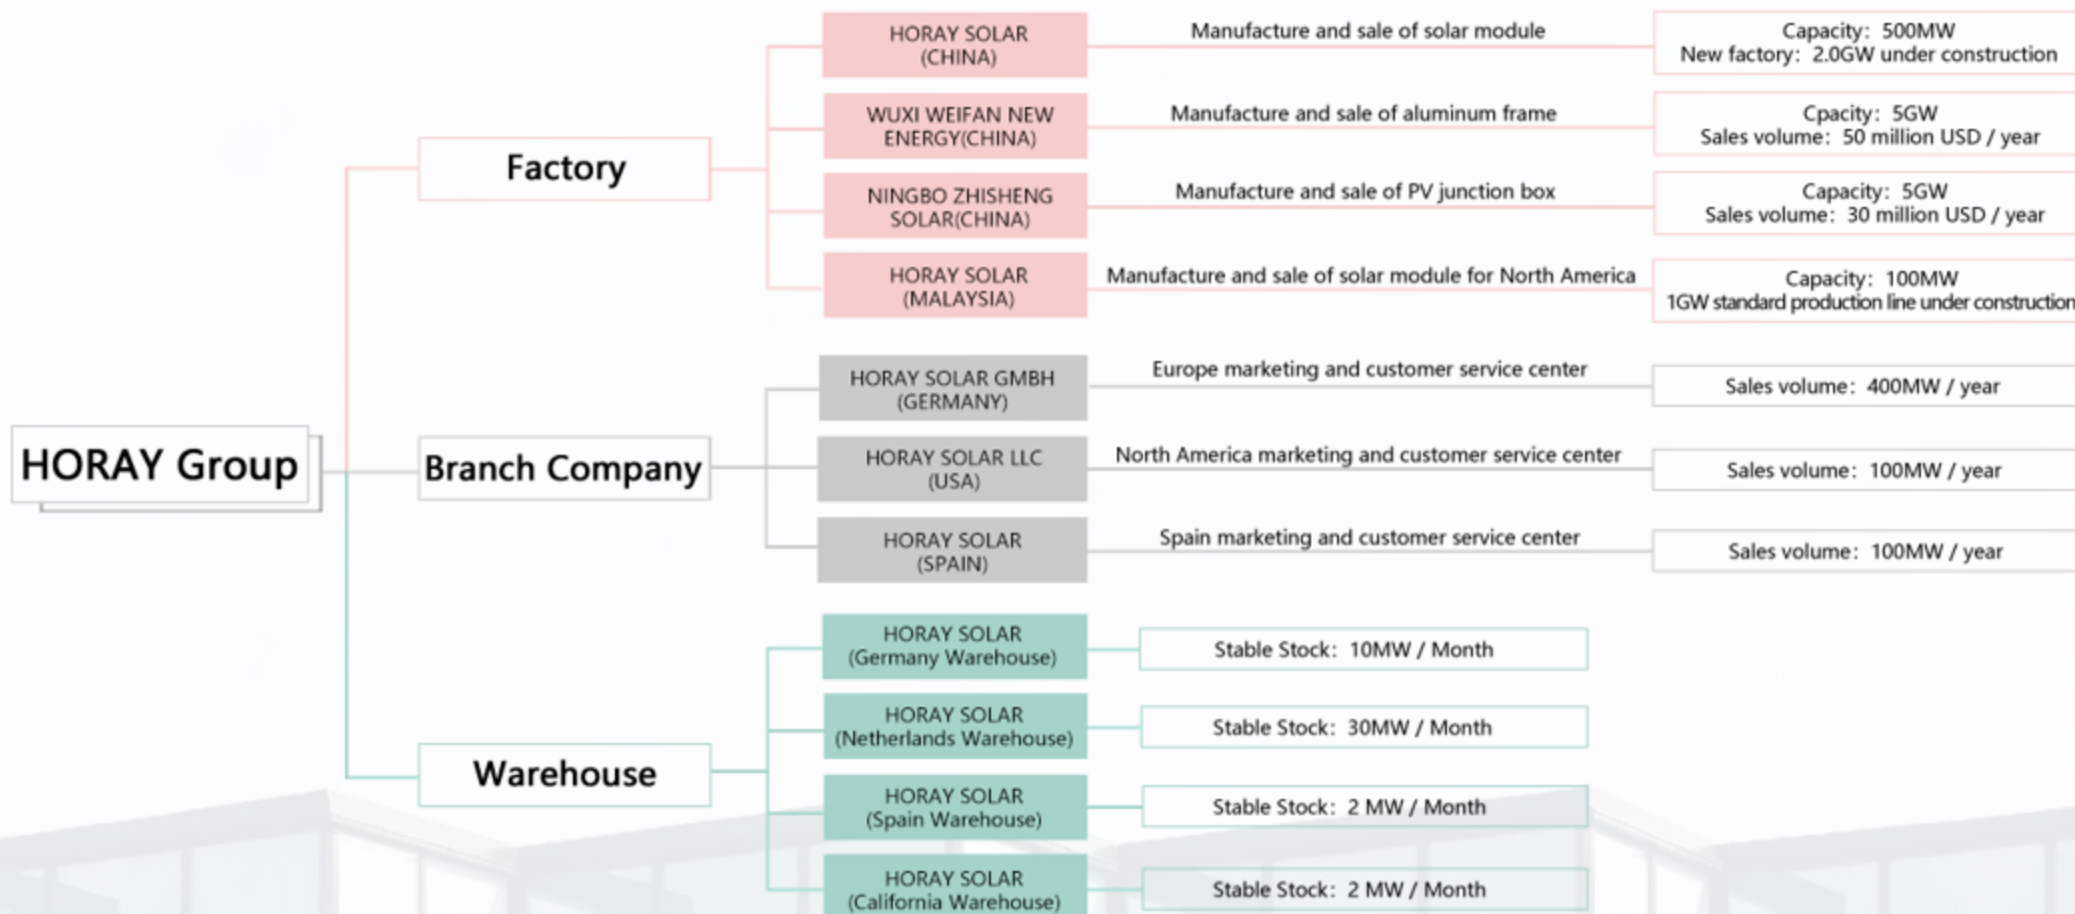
HORAY Group

Factory

HORAY SOLAR (CHINA)
Manufacture and sale of solar module
Capacity：500MW
New factory：2.0GW under construction

WUXI WEIFAN NEW ENERGY(CHINA)
Manufacture and sale of aluminum frame
Cpacity：5GW
Sales volume：50 million USD / year

NINGBO ZHISHENG SOLAR(CHINA)
Manufacture and sale of PV junction box
Capacity：5GW
Sales volume：30 million USD / year

HORAY SOLAR (MALAYSIA)
Manufacture and sale of solar module for North America
Capacity：100MW
1GW standard production line under construction

Branch Company

HORAY SOLAR GMBH (GERMANY)
Europe marketing and customer service center
Sales volume：400MW / year

HORAY SOLAR LLC (USA)
North America marketing and customer service center
Sales volume：100MW / year

HORAY SOLAR (SPAIN)
Spain marketing and customer service center
Sales volume：100MW / year

Warehouse

HORAY SOLAR (Germany Warehouse)
Stable Stock：10MW / Month

HORAY SOLAR (Netherlands Warehouse)
Stable Stock：30MW / Month

HORAY SOLAR (Spain Warehouse)
Stable Stock：2 MW / Month

HORAY SOLAR (California Warehouse)
Stable Stock：2 MW / Month